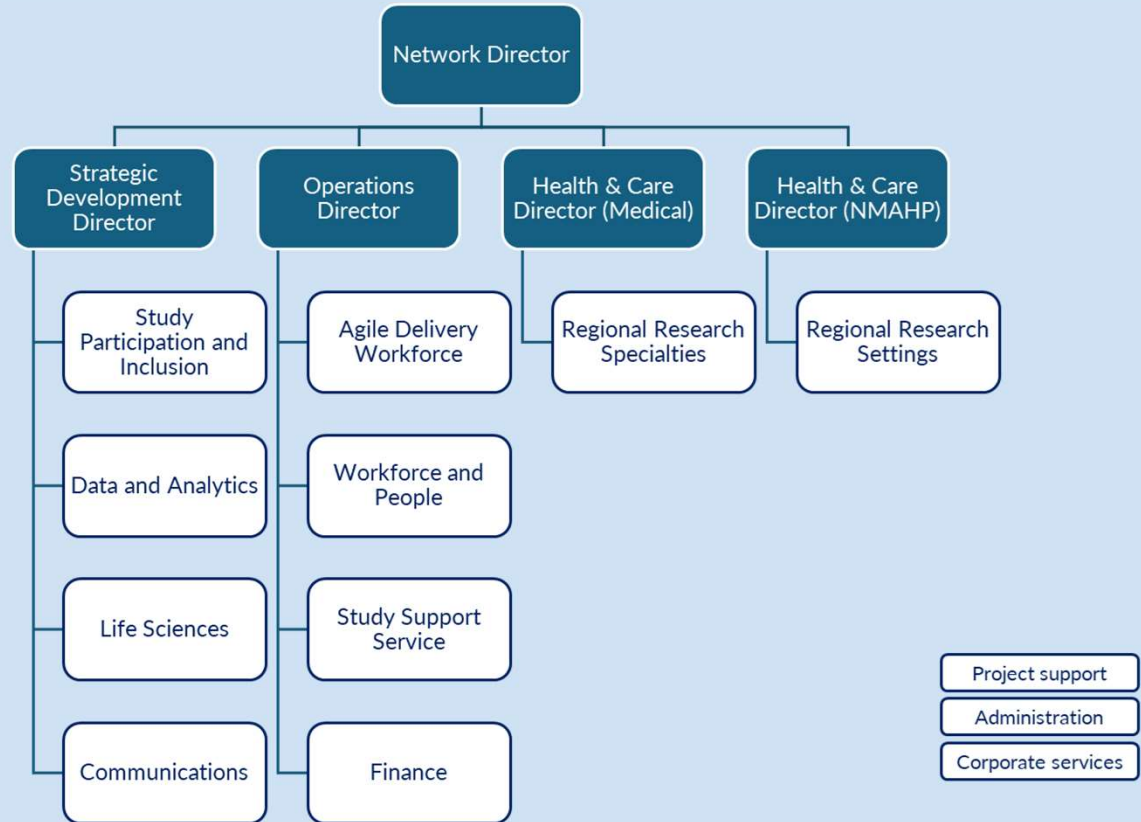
Network Director

Strategic Development Director

Operations Director

Health & Care Director (Medical)

Health & Care Director (NMAHP)

Study Participation and Inclusion

Data and Analytics

Life Sciences

Communications

Agile Delivery Workforce

Workforce and People

Study Support Service

Finance

Regional Research Specialties

Regional Research Settings

Project support

Administration

Corporate services